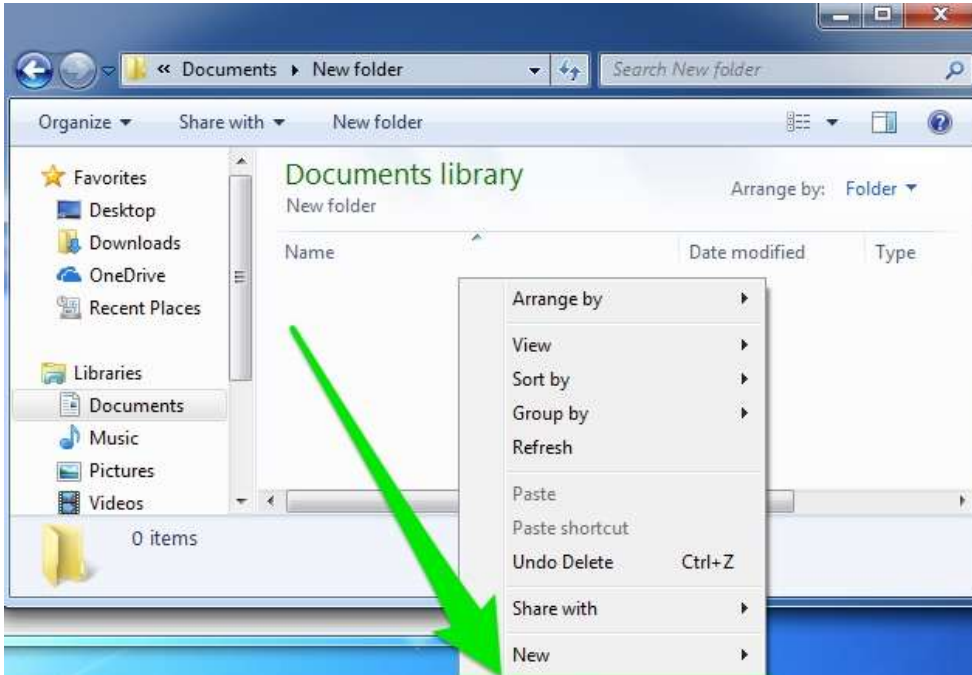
« Documents ▸ New folder

Search New folder

Organize ▾ Share with ▾ New folder

Favorites
Desktop
Downloads
OneDrive
Recent Places

Libraries
Documents
Music
Pictures
Videos

Documents library
New folder

Arrange by: Folder ▾

Name

Date modified

Type

Arrange by
View
Sort by
Group by
Refresh
Paste
Paste shortcut
Undo Delete Ctrl+Z
Share with
New

0 items